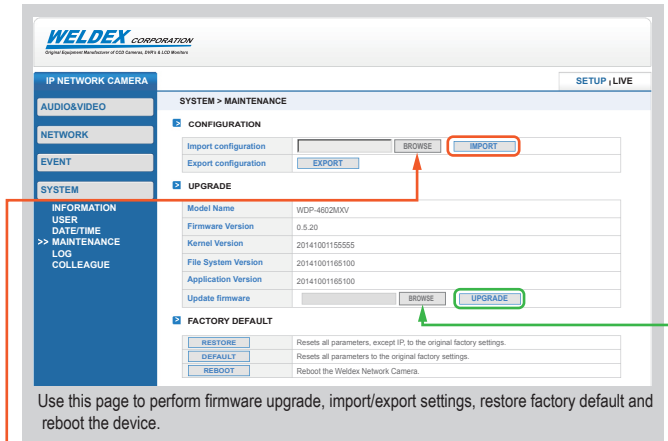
WELDEX CORPORATION
Original Equipment Manufacturer of CCD Cameras, DVR's & LCD Monitors

IP NETWORK CAMERA

SETUP | LIVE

AUDIO&VIDEO
NETWORK
EVENT
SYSTEM
INFORMATION
USER
DATE/TIME
>> MAINTENANCE
LOG
COLLEAGUE

SYSTEM > MAINTENANCE

CONFIGURATION

| | | |
|---|---|---|
| Import configuration | BROWSE | IMPORT |
| Export configuration | EXPORT | |

UPGRADE

| | |
|---|---|
| Model Name | WDP-4602MXV |
| Firmware Version | 0.5.20 |
| Kernel Version | 20141001155555 |
| File System Version | 20141001165100 |
| Application Version | 20141001165100 |
| Update firmware | BROWSE UPGRADE |

FACTORY DEFAULT

| | |
|---|---|
| RESTORE | Resets all parameters, except IP, to the original factory settings. |
| DEFAULT | Resets all parameters to the original factory settings. |
| REBOOT | Reboot the Weldex Network Camera. |

Use this page to perform firmware upgrade, import/export settings, restore factory default and reboot the device.